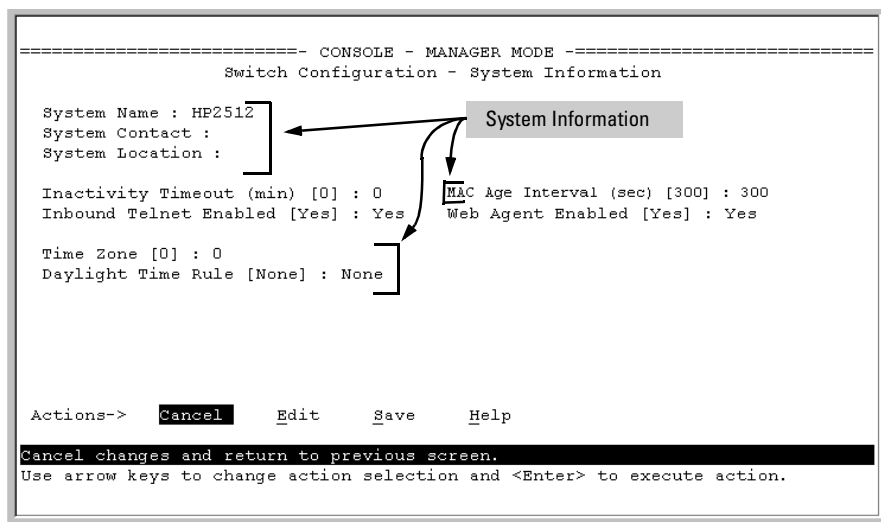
==========================- CONSOLE - MANAGER MODE -============================
Switch Configuration - System Information

System Name : HP2512
System Contact :
System Location :

System Information

Inactivity Timeout (min) [0] : 0
Inbound Telnet Enabled [Yes] : Yes

MAC Age Interval (sec) [300] : 300
Web Agent Enabled [Yes] : Yes

Time Zone [0] : 0
Daylight Time Rule [None] : None

Actions-> Cancel Edit Save Help

Cancel changes and return to previous screen.
Use arrow keys to change action selection and <Enter> to execute action.